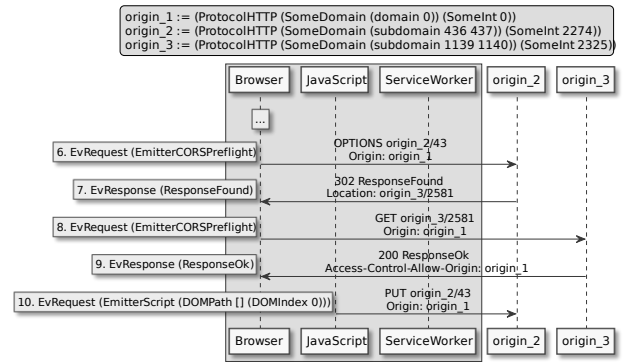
origin_1 := (ProtocolHTTP (SomeDomain (domain 0)) (SomeInt 0))
origin_2 := (ProtocolHTTP (SomeDomain (subdomain 436 437)) (SomeInt 2274))
origin_3 := (ProtocolHTTP (SomeDomain (subdomain 1139 1140)) (SomeInt 2325))

Browser JavaScript ServiceWorker origin_2 origin_3

...

6. EvRequest (EmitterCORSPreflight)

OPTIONS origin_2/43
Origin: origin_1

7. EvResponse (ResponseFound)

302 ResponseFound
Location: origin_3/2581

8. EvRequest (EmitterCORSPreflight)

GET origin_3/2581
Origin: origin_1

9. EvResponse (ResponseOk)

200 ResponseOk
Access-Control-Allow-Origin: origin_1

10. EvRequest (EmitterScript (DOMPath [] (DOMIndex 0)))

PUT origin_2/43
Origin: origin_1

Browser JavaScript ServiceWorker origin_2 origin_3